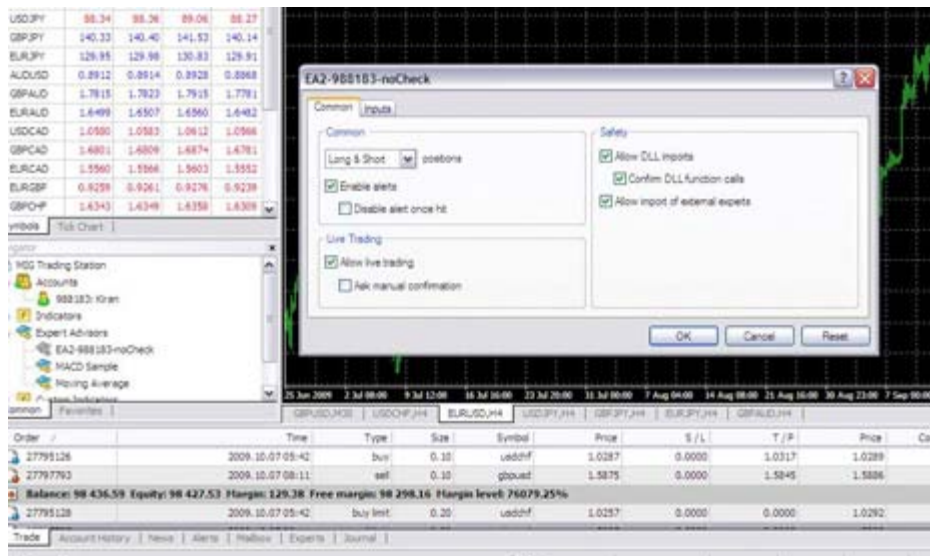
| USDJPY | 88.34 | 88.36 | 89.06 | 88.27 |
|---|---|---|---|---|
| GBPJPY | 140.33 | 140.40 | 141.53 | 140.14 |
| EURJPY | 129.95 | 129.98 | 130.83 | 129.91 |
| AUDUSD | 0.8912 | 0.8914 | 0.8928 | 0.8868 |
| GBPAUD | 1.7815 | 1.7823 | 1.7915 | 1.7781 |
| EURAUD | 1.6499 | 1.6507 | 1.6560 | 1.6482 |
| USDCAD | 1.0580 | 1.0583 | 1.0612 | 1.0566 |
| GBPCAD | 1.6801 | 1.6809 | 1.6874 | 1.6781 |
| EURCAD | 1.5560 | 1.5566 | 1.5603 | 1.5552 |
| EURGBP | 0.9259 | 0.9261 | 0.9276 | 0.9239 |
| GBPCHF | 1.6343 | 1.6349 | 1.6358 | 1.6309 |

ymbols | Tick Chart

igator
MIG Trading Station
Accounts
988183: Kiran
Indicators
Expert Advisors
EA2-988183-noCheck
MACD Sample
Moving Average
Common | Favorites

EA2-988183-noCheck
Common | Inputs
Common
Long & Short positions
Enable alerts
Disable alert once hit
Live Trading
Allow live trading
Ask manual confirmation
Safety
Allow DLL imports
Confirm DLL function calls
Allow import of external experts
OK | Cancel | Reset

25 Jun 2009 2 Jul 08:00 9 Jul 12:00 16 Jul 16:00 23 Jul 20:00 31 Jul 00:00 7 Aug 04:00 14 Aug 08:00 21 Aug 16:00 30 Aug 23:00 7 Sep 00:00
GBPUSD,M30 | USDCHF,H4 | EURUSD,H4 | USDJPY,H4 | GBPJPY,H4 | EURJPY,H4 | GBPAUD,H4

| Order / | Time | Type | Size | Symbol | Price | S / L | T / P | Price | Co |
|---|---|---|---|---|---|---|---|---|---|
| 27795126 | 2009.10.07 05:42 | buy | 0.10 | usdchf | 1.0287 | 0.0000 | 1.0317 | 1.0289 | |
| 27797793 | 2009.10.07 08:11 | sell | 0.10 | gbpusd | 1.5875 | 0.0000 | 1.5845 | 1.5886 | |
| Balance: 98 436.59 Equity: 98 427.53 Margin: 129.38 Free margin: 98 298.16 Margin level: 76079.25% | | | | | | | | | |
| 27795128 | 2009.10.07 05:42 | buy limit | 0.20 | usdchf | 1.0257 | 0.0000 | 0.0000 | 1.0292 | |

Trade | Account History | News | Alerts | Mailbox | Experts | Journal